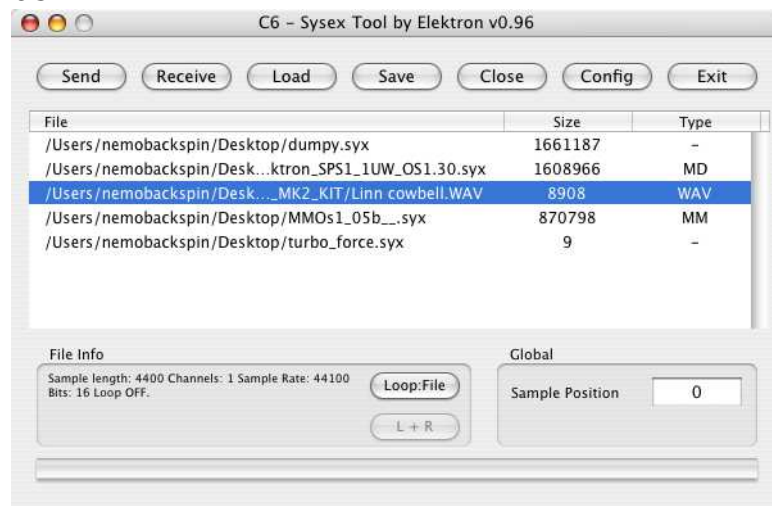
C6 - Sysex Tool by Elektron v0.96

Send Receive Load Save Close Config Exit

| File | Size | Type |
|---|---|---|
| /Users/nemobackspin/Desktop/dumpy.syx | 1661187 | - |
| /Users/nemobackspin/Desk...ktron_SPS1_1UW_OS1.30.syx | 1608966 | MD |
| /Users/nemobackspin/Desk..._MK2_KIT/Linn cowbell.WAV | 8908 | WAV |
| /Users/nemobackspin/Desktop/MMOs1_05b__.syx | 870798 | MM |
| /Users/nemobackspin/Desktop/turbo_force.syx | 9 | - |

File Info
Sample length: 4400 Channels: 1 Sample Rate: 44100 Bits: 16 Loop OFF.
Loop:File
L + R

Global
Sample Position 0